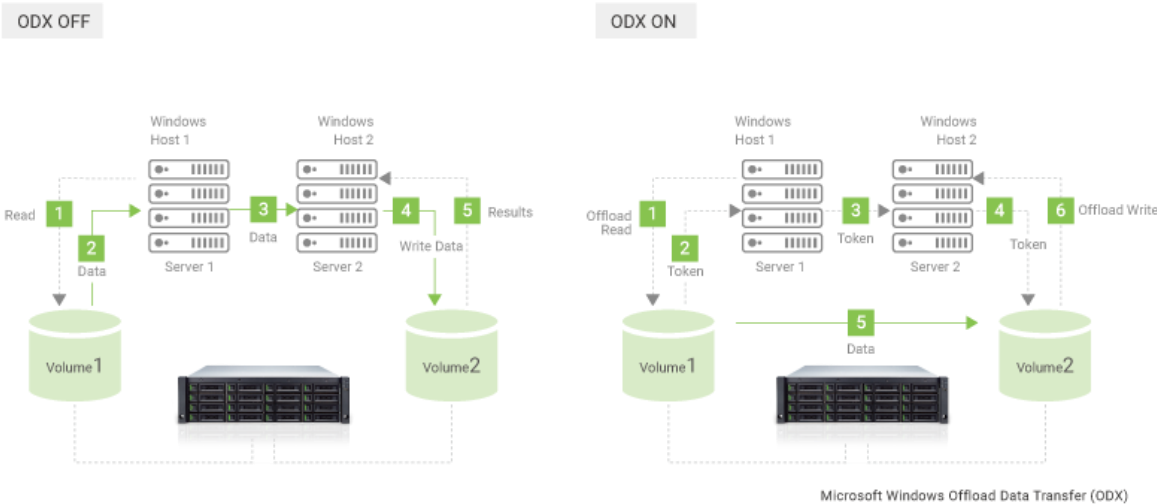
ODX OFF

Windows Host 1

Windows Host 2

Read 1

2 Data

3 Data

4 Write Data

5 Results

Server 1

Server 2

Volume1

Volume2

ODX ON

Windows Host 1

Windows Host 2

Offload Read 1

2 Token

3 Token

4 Token

6 Offload Write

Server 1

Server 2

Volume1

5 Data

Volume2

Microsoft Windows Offload Data Transfer (ODX)